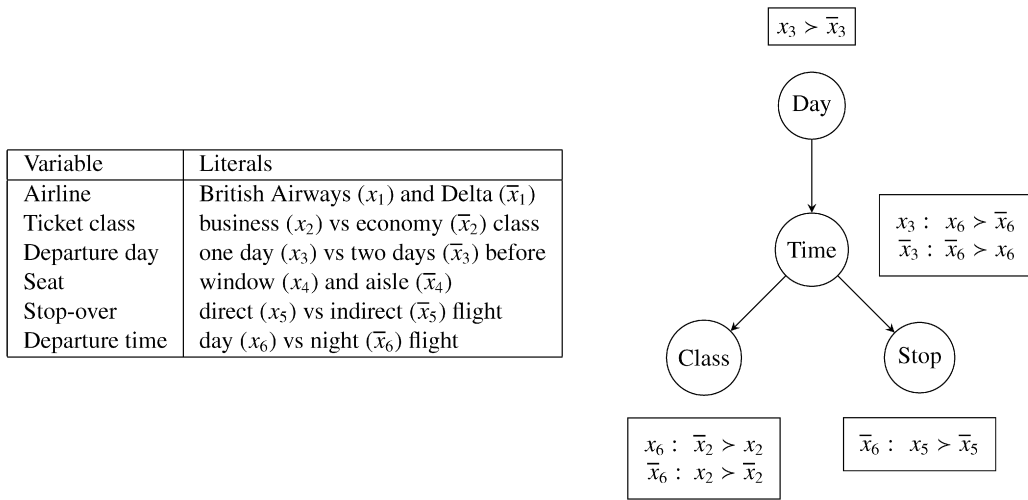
| Variable | Literals |
|---|---|
| Airline | British Airways ($x_1$) and Delta ($\overline{x}_1$) |
| Ticket class | business ($x_2$) vs economy ($\overline{x}_2$) class |
| Departure day | one day ($x_3$) vs two days ($\overline{x}_3$) before |
| Seat | window ($x_4$) and aisle ($\overline{x}_4$) |
| Stop-over | direct ($x_5$) vs indirect ($\overline{x}_5$) flight |
| Departure time | day ($x_6$) vs night ($\overline{x}_6$) flight |

$x_3 \succ \overline{x}_3$

Day

Time

$x_3 : \ x_6 \succ \overline{x}_6$
$\overline{x}_3 : \ \overline{x}_6 \succ x_6$

Class

Stop

$x_6 : \ \overline{x}_2 \succ x_2$
$\overline{x}_6 : \ x_2 \succ \overline{x}_2$

$\overline{x}_6 : \ x_5 \succ \overline{x}_5$